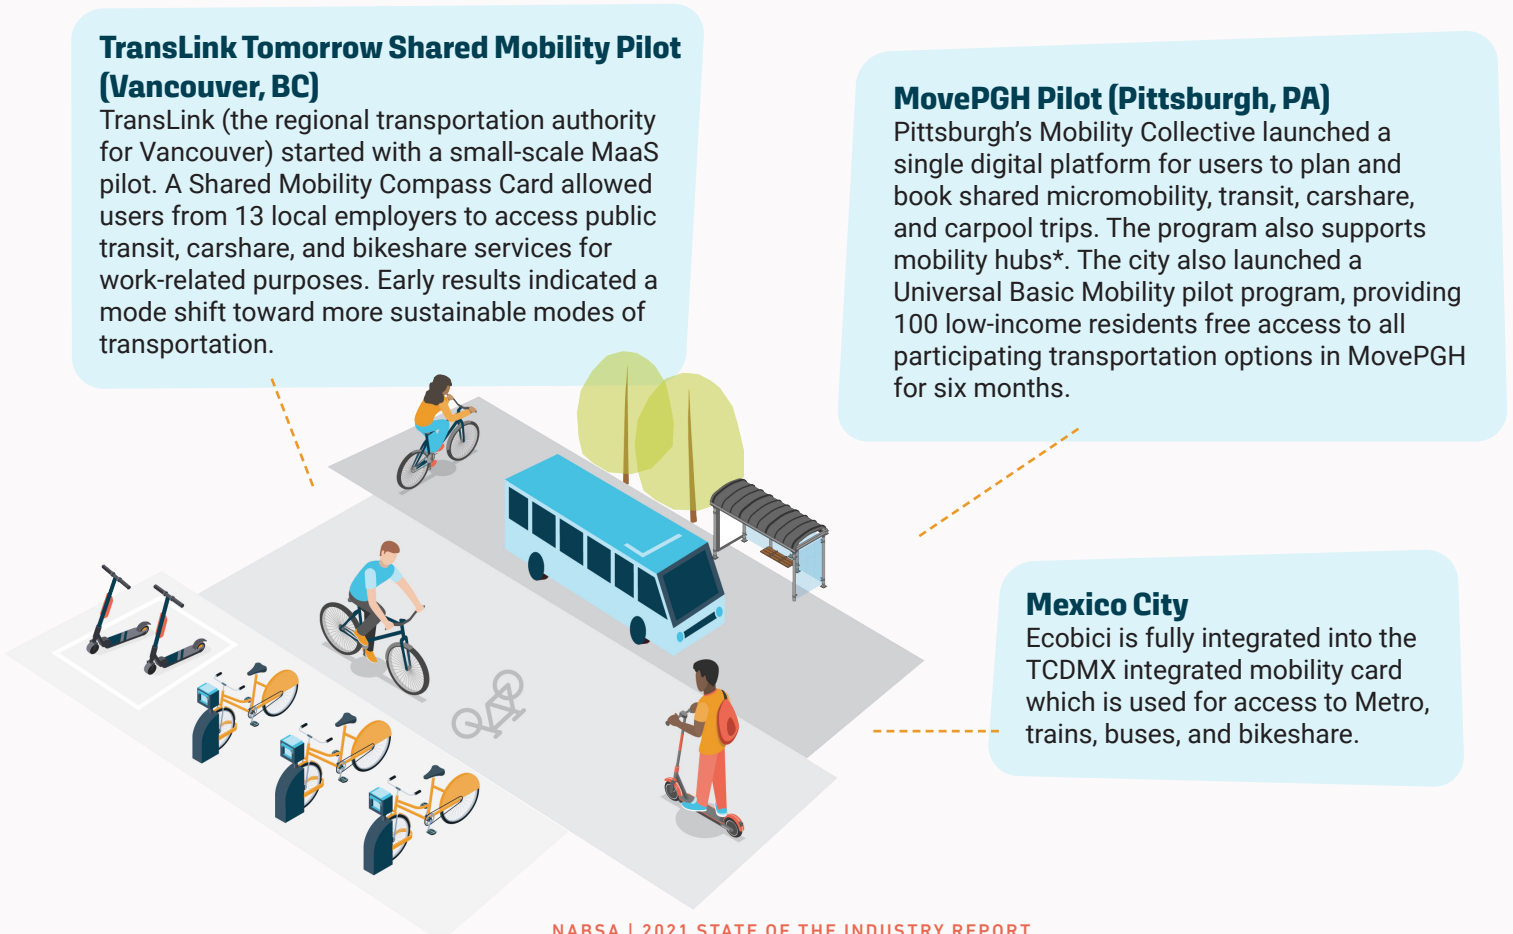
TransLink Tomorrow Shared Mobility Pilot (Vancouver, BC)
TransLink (the regional transportation authority for Vancouver) started with a small-scale MaaS pilot. A Shared Mobility Compass Card allowed users from 13 local employers to access public transit, carshare, and bikeshare services for work-related purposes. Early results indicated a mode shift toward more sustainable modes of transportation.

MovePGH Pilot (Pittsburgh, PA)
Pittsburgh's Mobility Collective launched a single digital platform for users to plan and book shared micromobility, transit, carshare, and carpool trips. The program also supports mobility hubs*. The city also launched a Universal Basic Mobility pilot program, providing 100 low-income residents free access to all participating transportation options in MovePGH for six months.

Mexico City
Ecobici is fully integrated into the TCDMX integrated mobility card which is used for access to Metro, trains, buses, and bikeshare.

NABSA | 2021 STATE OF THE INDUSTRY REPORT